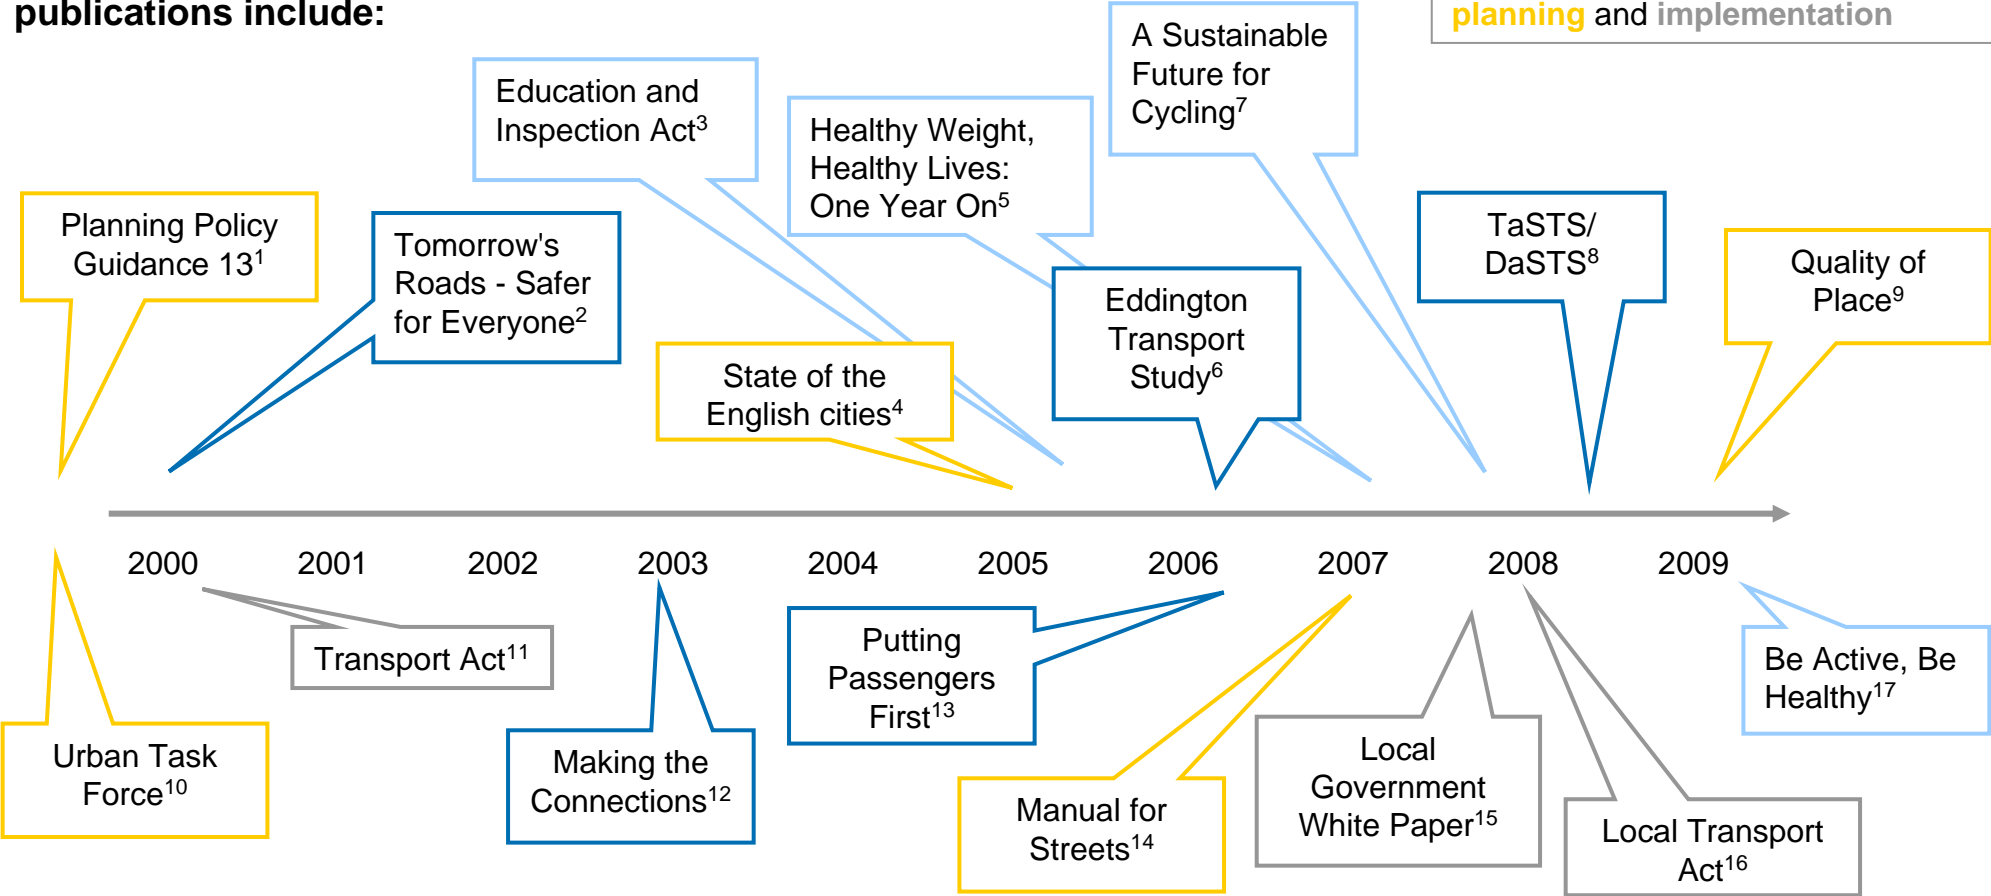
publications include:

planning and implementation

Education and Inspection Act$^{3}$

Healthy Weight, Healthy Lives: One Year On$^{5}$

A Sustainable Future for Cycling$^{7}$

Planning Policy Guidance 13$^{1}$

Tomorrow's Roads - Safer for Everyone$^{2}$

State of the English cities$^{4}$

Eddington Transport Study$^{6}$

TaSTS/ DaSTS$^{8}$

Quality of Place$^{9}$

2000 2001 2002 2003 2004 2005 2006 2007 2008 2009

Transport Act$^{11}$

Putting Passengers First$^{13}$

Be Active, Be Healthy$^{17}$

Urban Task Force$^{10}$

Making the Connections$^{12}$

Manual for Streets$^{14}$

Local Government White Paper$^{15}$

Local Transport Act$^{16}$